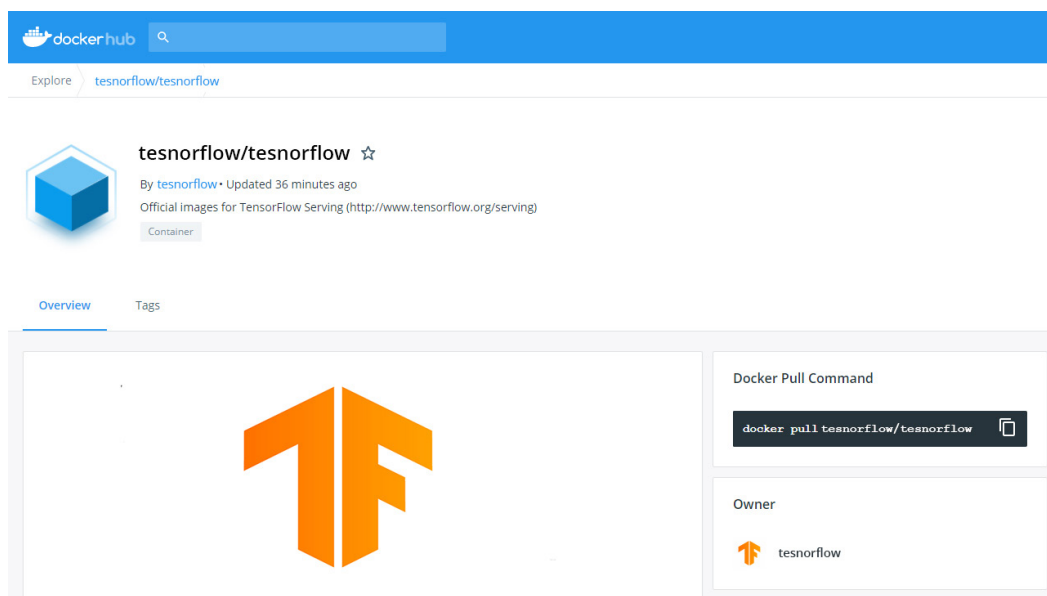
dockerhub

Explore tesnorflow/tesnorflow

tesnorflow/tesnorflow

By tesnorflow • Updated 36 minutes ago

Official images for TensorFlow Serving (http://www.tensorflow.org/serving)

Container

Overview Tags

Docker Pull Command

docker pull tesnorflow/tesnorflow

Owner

tesnorflow